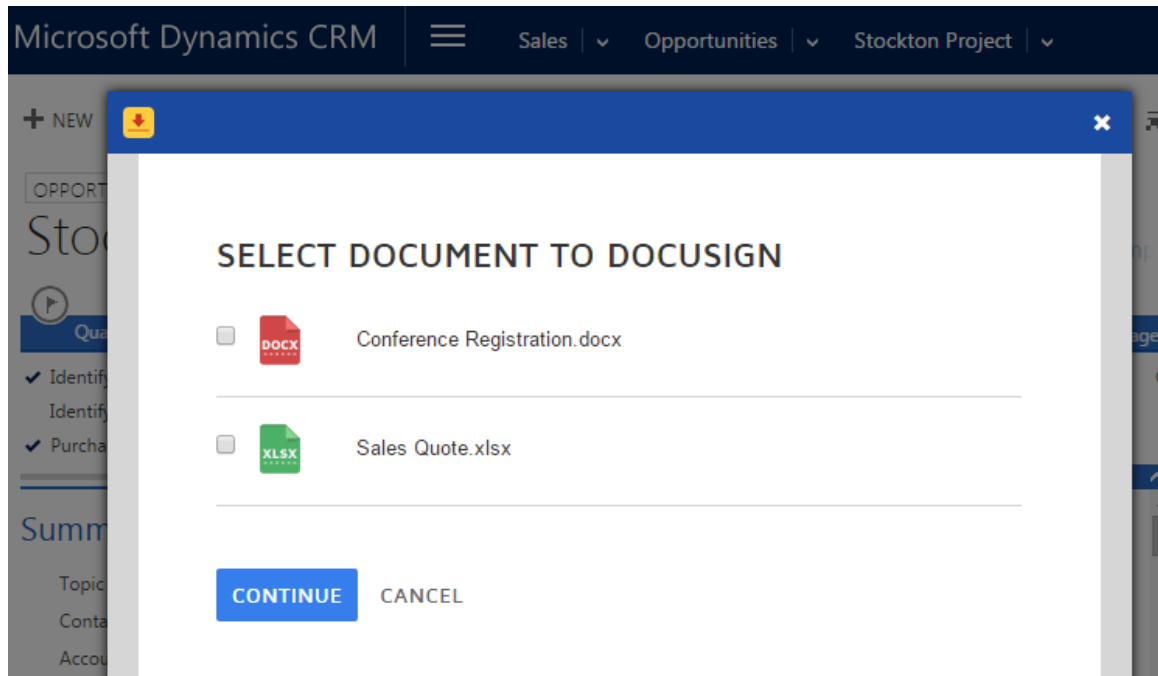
Microsoft Dynamics CRM

Sales | ⌄ Opportunities | ⌄ Stockton Project | ⌄

+ NEW

OPPORT

Sto

Qua

✔ Identif

Identif

✔ Purcha

Summ

Topic

Conta

Accou

SELECT DOCUMENT TO DOCUSIGN

DOCX Conference Registration.docx

XLSX Sales Quote.xlsx

CONTINUE CANCEL